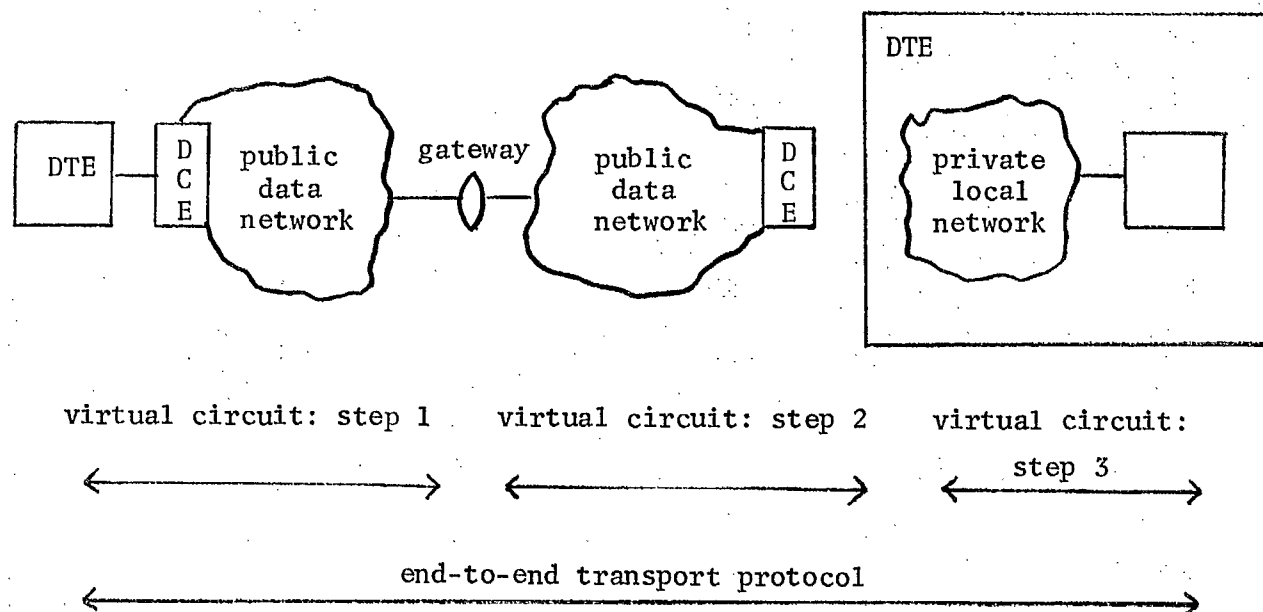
DTE

DTE

D C E

public data network

gateway

public data network

D C E

private local network

virtual circuit: step 1

virtual circuit: step 2

virtual circuit: step 3

end-to-end transport protocol